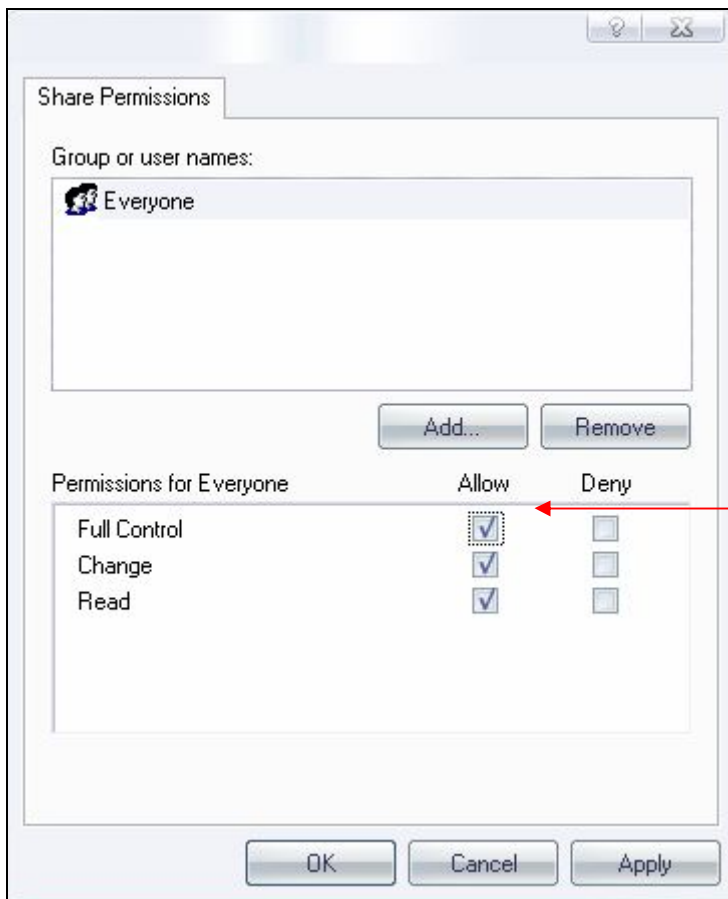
?

Share Permissions

Group or user names:

Everyone

Add...

Remove

| Permissions for Everyone | Allow | Deny |
|---|---|---|
| Full Control | ☑ | ☐ |
| Change | ☑ | ☐ |
| Read | ☑ | ☐ |

OK

Cancel

Apply